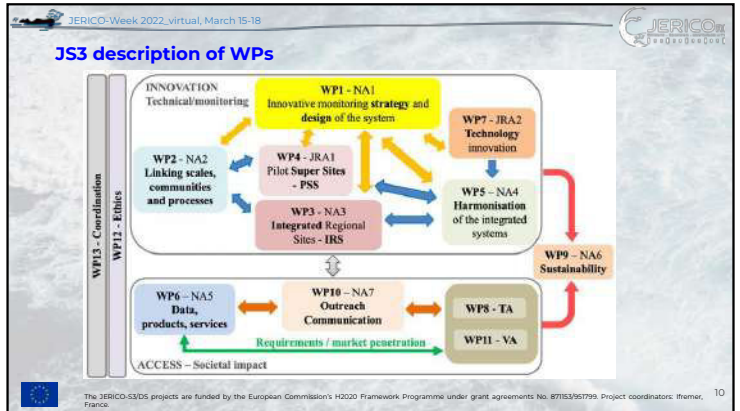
JERICO-Week 2022_virtual, March 15-18

JERICO

JS3 description of WPs

WP13 - Coordination

WP12 - Ethics

INNOVATION
Technical/monitoring

WP1 - NA1
Innovative monitoring strategy and design of the system

WP7 - JRA2
Technology innovation

WP2 - NA2
Linking scales, communities and processes

WP4 - JRA1
Pilot Super Sites - PSS

WP5 - NA4
Harmonisation of the integrated systems

WP3 - NA3
Integrated Regional Sites - IRS

WP9 - NA6
Sustainability

WP6 – NA5
Data, products, services

WP10 – NA7
Outreach Communication

WP8 - TA

WP11 - VA

Requirements / market penetration

ACCESS – Societal impact

The JERICO-S3/DS projects are funded by the European Commission's H2020 Framework Programme under grant agreements No. 871153/951799. Project coordinators: Ifremer, France.

10